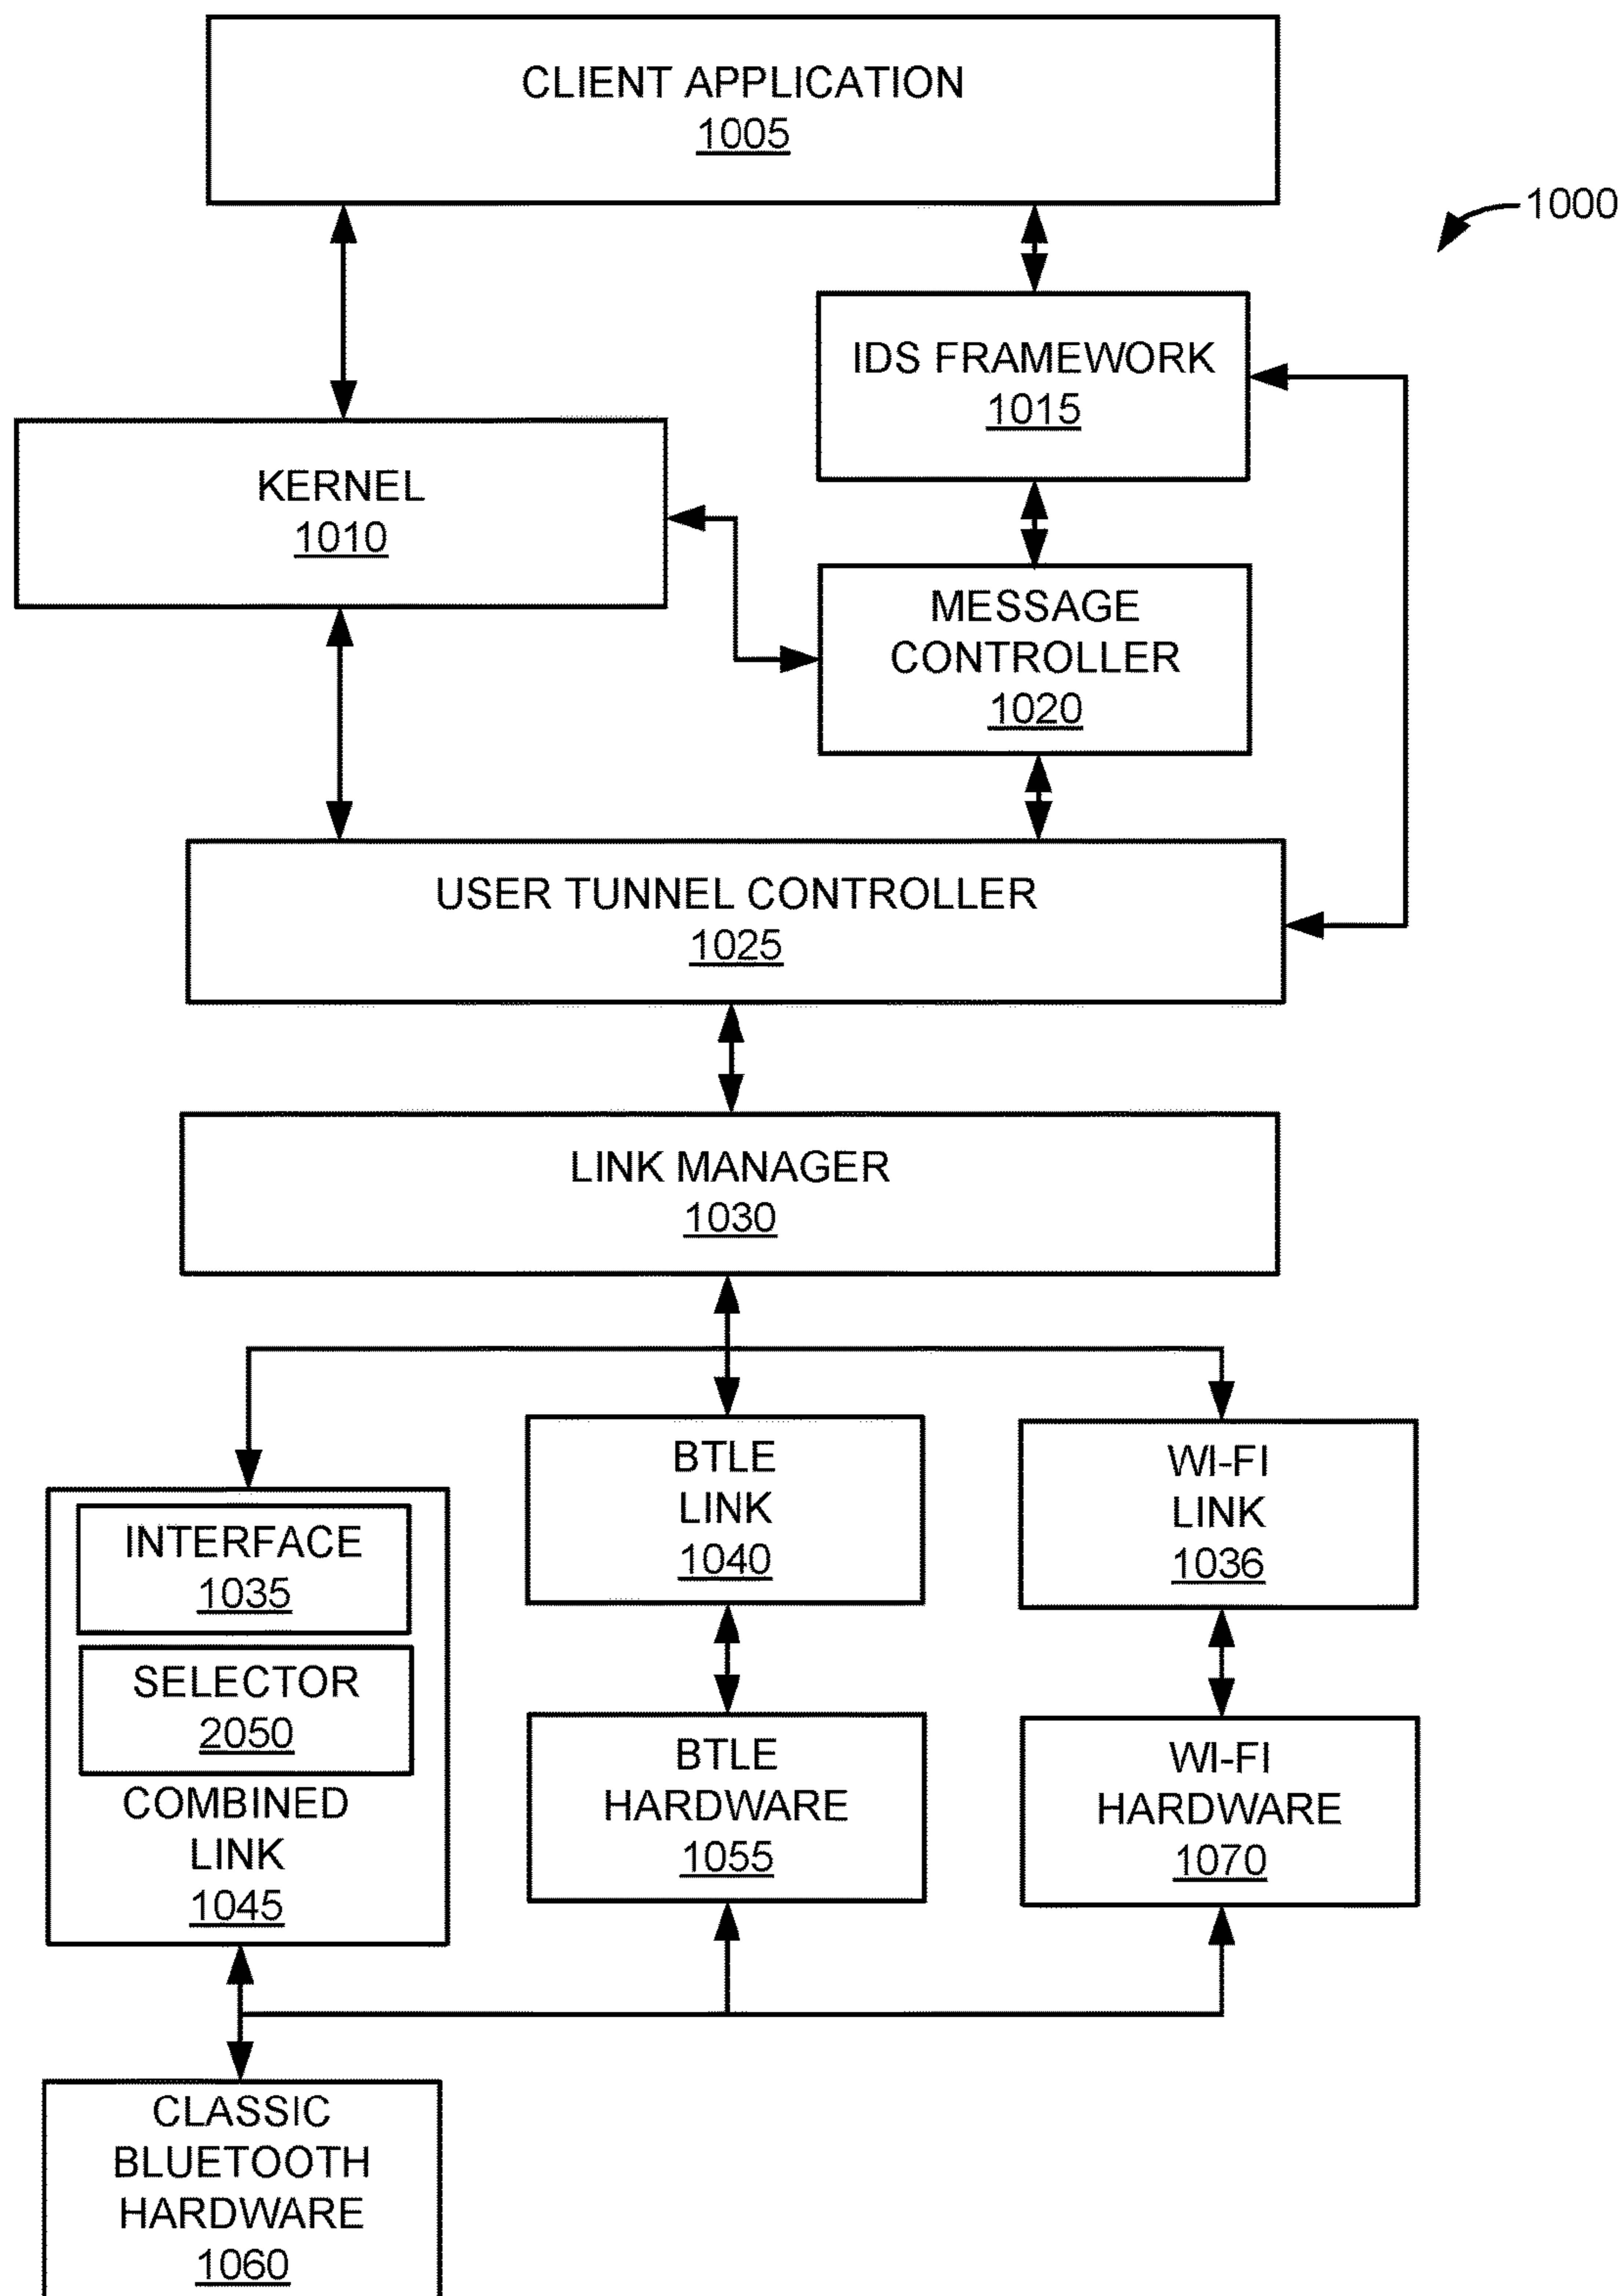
CLIENT APPLICATION
1005

1000

IDS FRAMEWORK
1015

KERNEL
1010

MESSAGE CONTROLLER
1020

USER TUNNEL CONTROLLER
1025

LINK MANAGER
1030

INTERFACE
1035

SELECTOR
2050

COMBINED LINK
1045

BTLE LINK
1040

WI-FI LINK
1036

BTLE HARDWARE
1055

WI-FI HARDWARE
1070

CLASSIC BLUETOOTH HARDWARE
1060